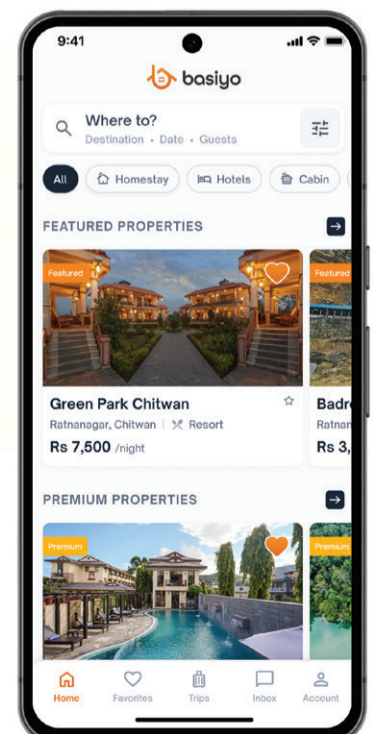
9:41

basiyo

Where to?
Destination • Date • Guests

All
Homestay
Hotels
Cabin

FEATURED PROPERTIES

Featured
Featured

Green Park Chitwan
Ratnanagar, Chitwan | Resort
Rs 7,500 /night

Badr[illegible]
Ratna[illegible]
Rs 3,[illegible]

PREMIUM PROPERTIES

Premium
Premium

Home
Favorites
Trips
Inbox
Account